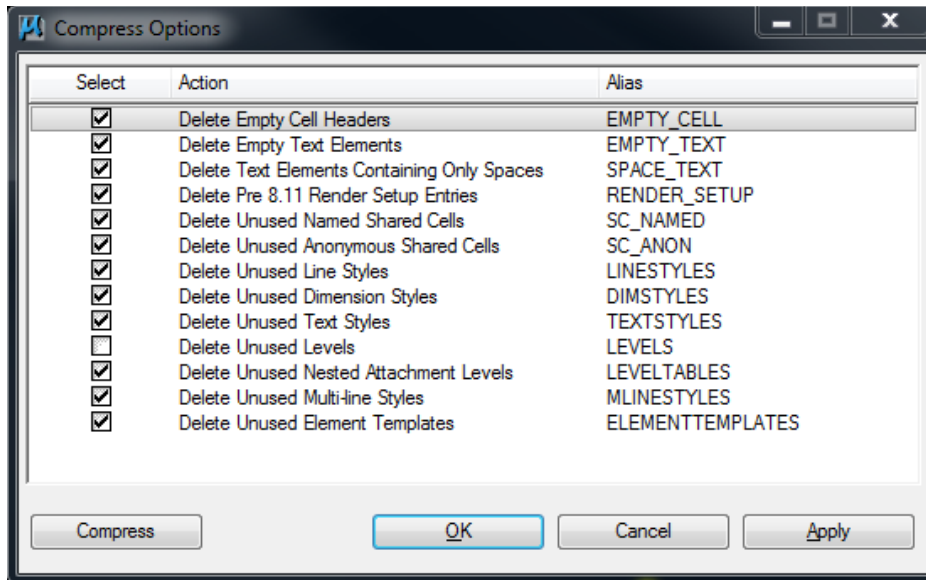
Compress Options

| Select | Action | Alias |
|---|---|---|
| ☑ | Delete Empty Cell Headers | EMPTY_CELL |
| ☑ | Delete Empty Text Elements | EMPTY_TEXT |
| ☑ | Delete Text Elements Containing Only Spaces | SPACE_TEXT |
| ☑ | Delete Pre 8.11 Render Setup Entries | RENDER_SETUP |
| ☑ | Delete Unused Named Shared Cells | SC_NAMED |
| ☑ | Delete Unused Anonymous Shared Cells | SC_ANON |
| ☑ | Delete Unused Line Styles | LINESTYLES |
| ☑ | Delete Unused Dimension Styles | DIMSTYLES |
| ☑ | Delete Unused Text Styles | TEXTSTYLES |
| ☐ | Delete Unused Levels | LEVELS |
| ☑ | Delete Unused Nested Attachment Levels | LEVELTABLES |
| ☑ | Delete Unused Multi-line Styles | MLINESTYLES |
| ☑ | Delete Unused Element Templates | ELEMENTTEMPLATES |

Compress OK Cancel Apply